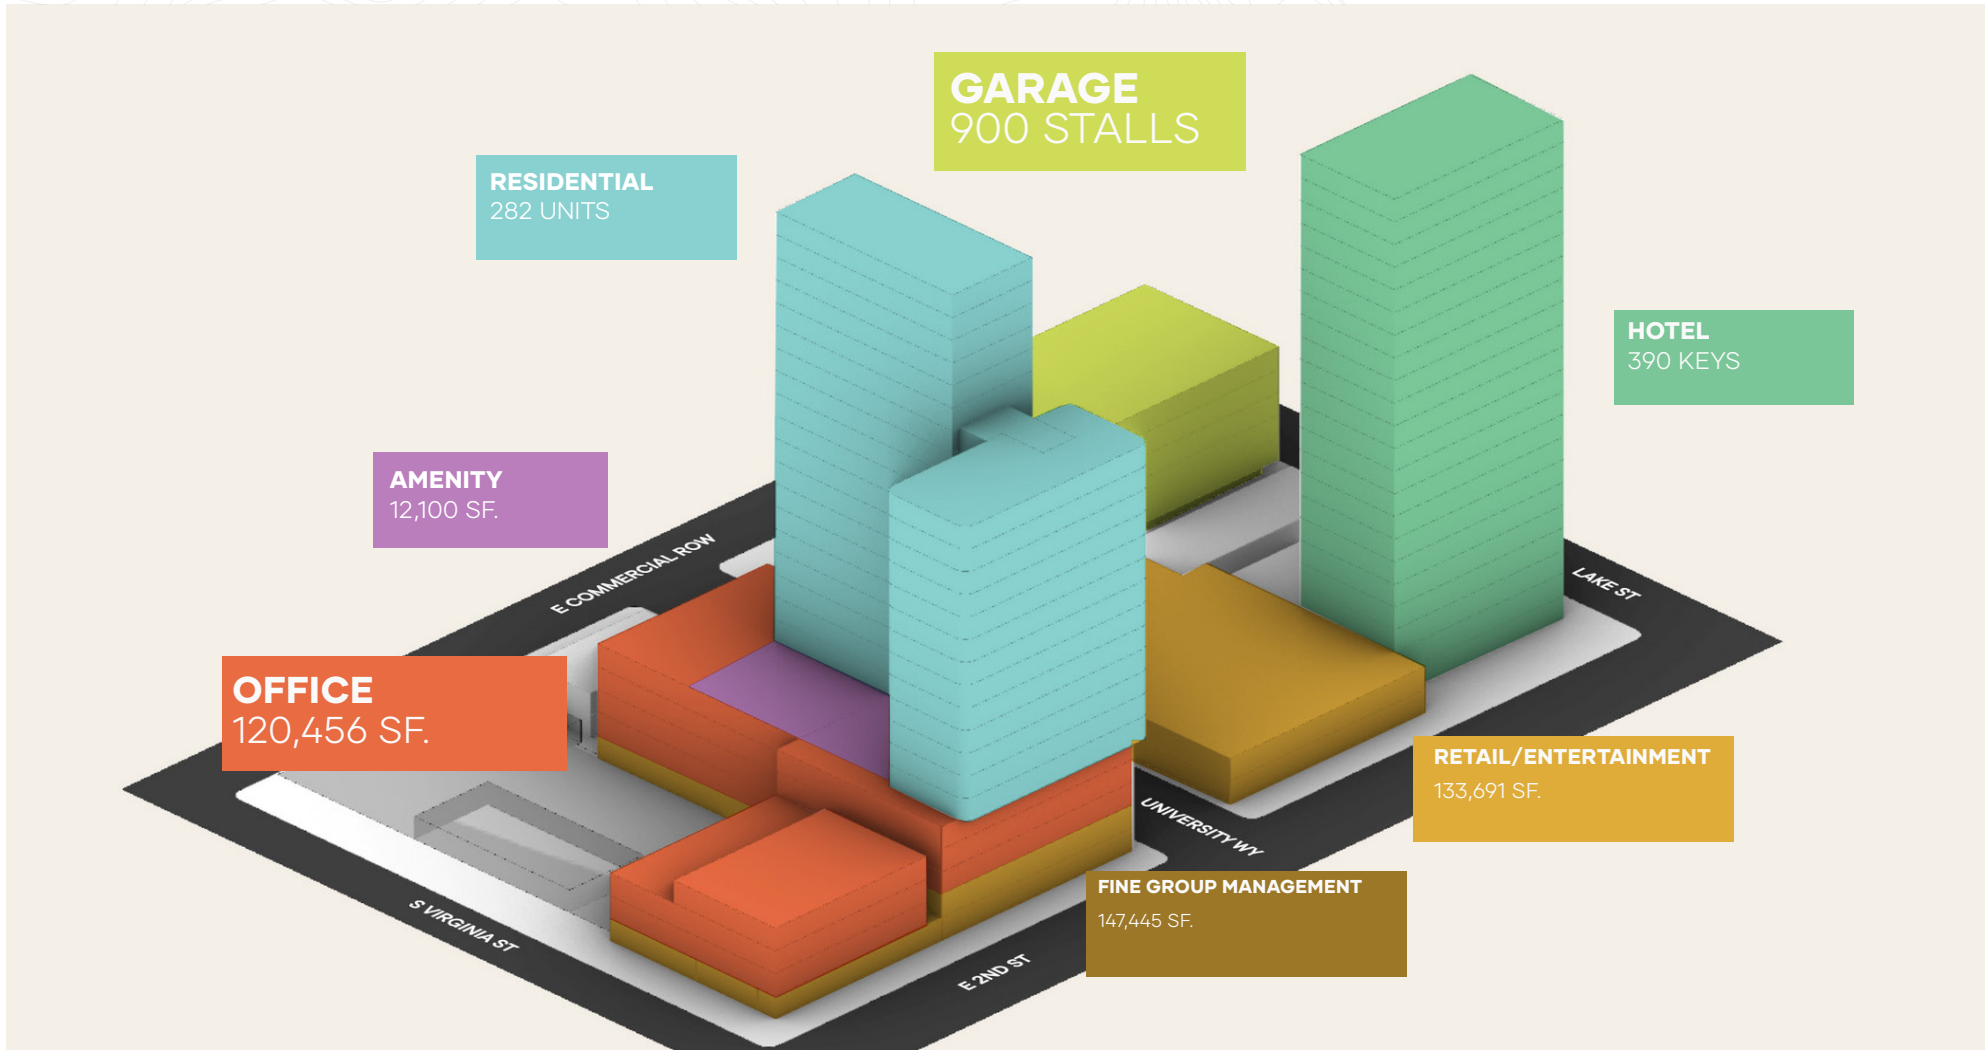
GARAGE
900 STALLS

RESIDENTIAL
282 UNITS

HOTEL
390 KEYS

AMENITY
12,100 SF.

E COMMERCIAL ROW

LAKE ST

OFFICE
120,456 SF.

RETAIL/ENTERTAINMENT
133,691 SF.

UNIVERSITY WY

FINE GROUP MANAGEMENT
147,445 SF.

S VIRGINIA ST

E 2ND ST